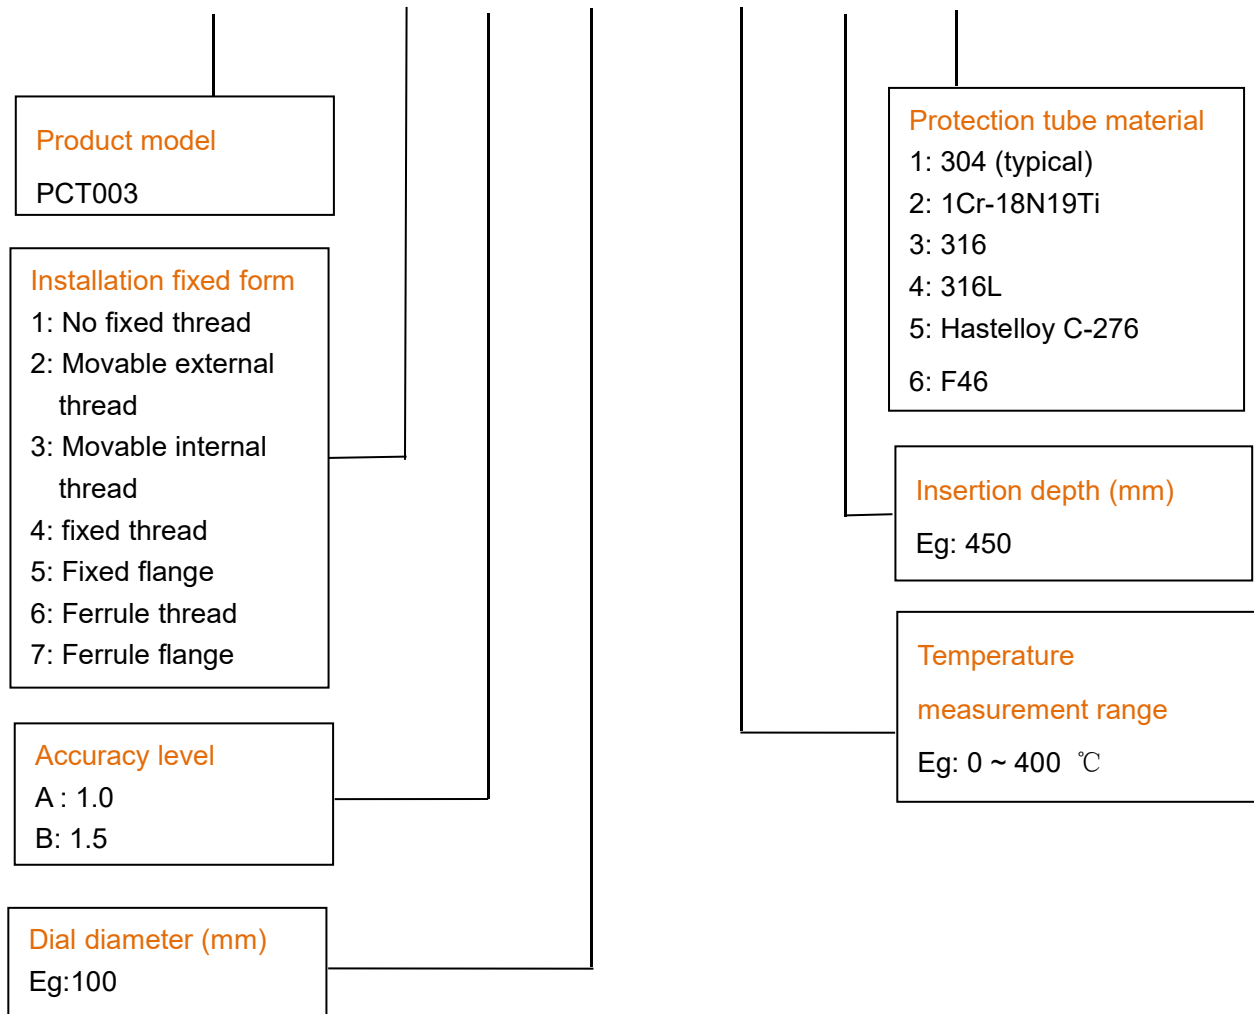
Product model
PCT003

Installation fixed form
1: No fixed thread
2: Movable external thread
3: Movable internal thread
4: fixed thread
5: Fixed flange
6: Ferrule thread
7: Ferrule flange

Accuracy level
A : 1.0
B: 1.5

Dial diameter (mm)
Eg:100

Protection tube material
1: 304 (typical)
2: 1Cr-18N19Ti
3: 316
4: 316L
5: Hastelloy C-276
6: F46

Insertion depth (mm)
Eg: 450

Temperature measurement range
Eg: 0 ~ 400 ℃